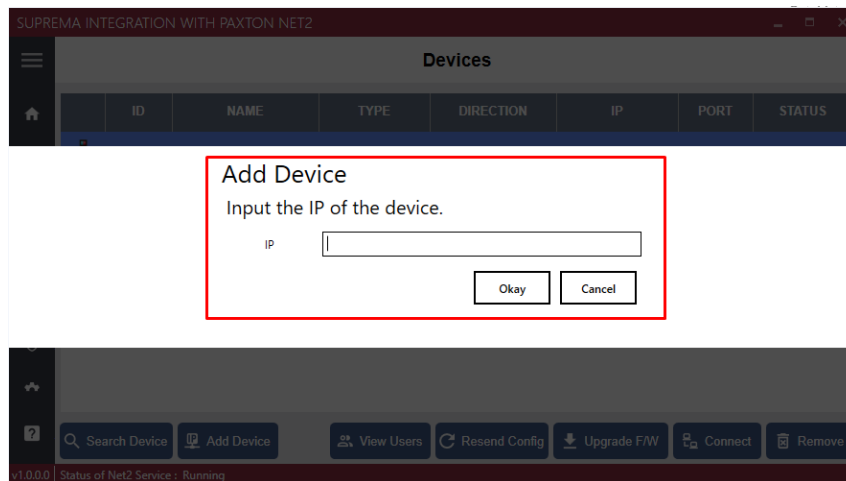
SUPREMA INTEGRATION WITH PAXTON NET2

Devices

| | ID | NAME | TYPE | DIRECTION | IP | PORT | STATUS |
|---|---|---|---|---|---|---|---|

Add Device

Input the IP of the device.

IP

Okay Cancel

Search Device Add Device View Users Resend Config Upgrade F/W Connect Remove

v1.0.0.0 Status of Net2 Service : Running